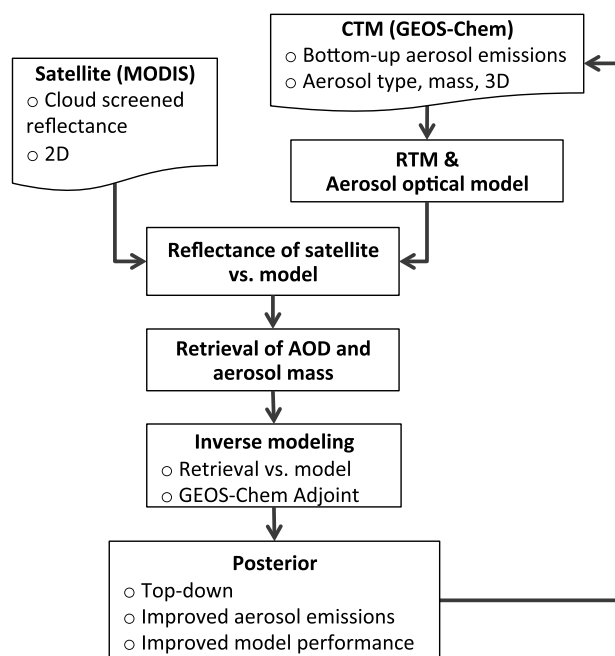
CTM (GEOS-Chem)
○ Bottom-up aerosol emissions
○ Aerosol type, mass, 3D

Satellite (MODIS)
○ Cloud screened reflectance
○ 2D

RTM &
Aerosol optical model

Reflectance of satellite vs. model

Retrieval of AOD and aerosol mass

Inverse modeling
○ Retrieval vs. model
○ GEOS-Chem Adjoint

Posterior
○ Top-down
○ Improved aerosol emissions
○ Improved model performance